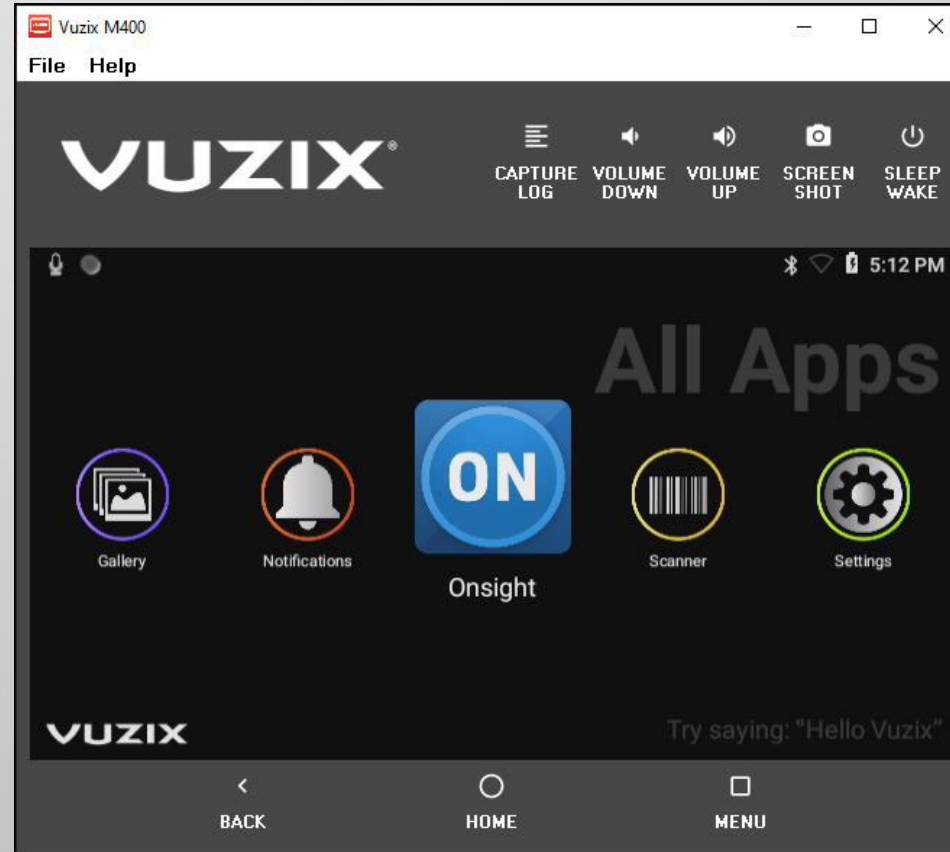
Vuzix M400

File Help

VUZIX®

CAPTURE LOG VOLUME DOWN VOLUME UP SCREEN SHOT SLEEP WAKE

5:12 PM

All Apps

Gallery

Notifications

ON

Onsight

Scanner

Settings

VUZIX

Try saying: "Hello Vuzix"

BACK HOME MENU